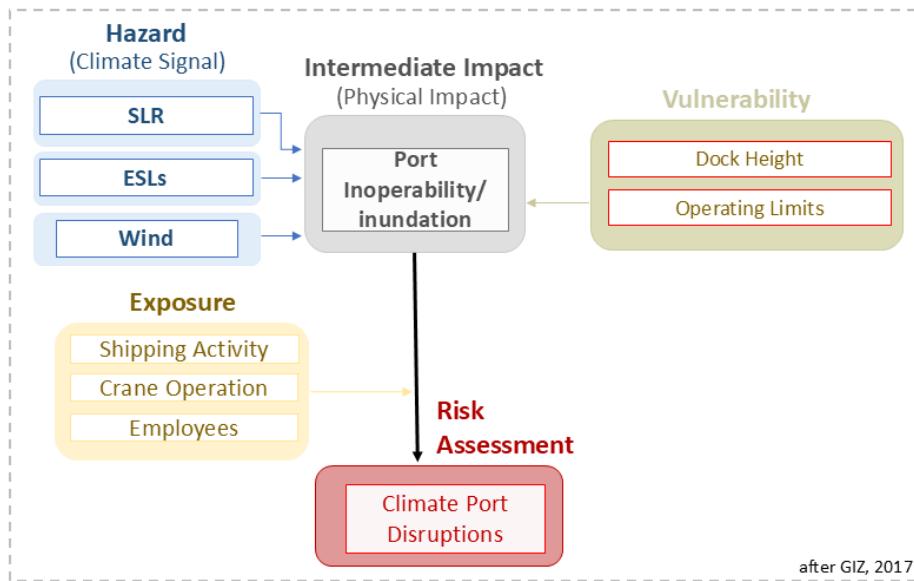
Hazard
(Climate Signal)

SLR

ESLs

Wind

Intermediate Impact
(Physical Impact)

Port Inoperability/ inundation

Vulnerability

Dock Height

Operating Limits

Exposure

Shipping Activity

Crane Operation

Employees

Risk Assessment

Climate Port Disruptions

after GIZ, 2017